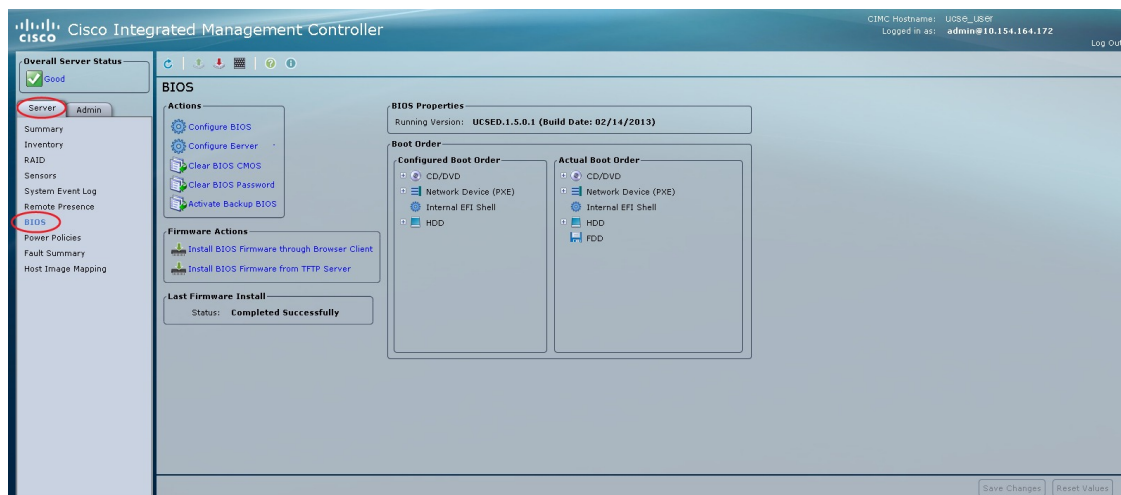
cisco Cisco Integrated Management Controller

CIMC Hostname: ucse_user
Logged in as: admin@10.154.164.172
Log Out

Overall Server Status
Good

Server Admin

Summary
Inventory
RAID
Sensors
System Event Log
Remote Presence
BIOS
Power Policies
Fault Summary
Host Image Mapping

BIOS

Actions
Configure BIOS
Configure Server
Clear BIOS CMOS
Clear BIOS Password
Activate Backup BIOS

Firmware Actions
Install BIOS Firmware through Browser Client
Install BIOS Firmware from TFTP Server

Last Firmware Install
Status: Completed Successfully

BIOS Properties
Running Version: UCSED.1.5.0.1 (Build Date: 02/14/2013)

Boot Order
Configured Boot Order
CD/DVD
Network Device (PXE)
Internal EFI Shell
HDD

Actual Boot Order
CD/DVD
Network Device (PXE)
Internal EFI Shell
HDD
FDD

Save Changes Reset Values